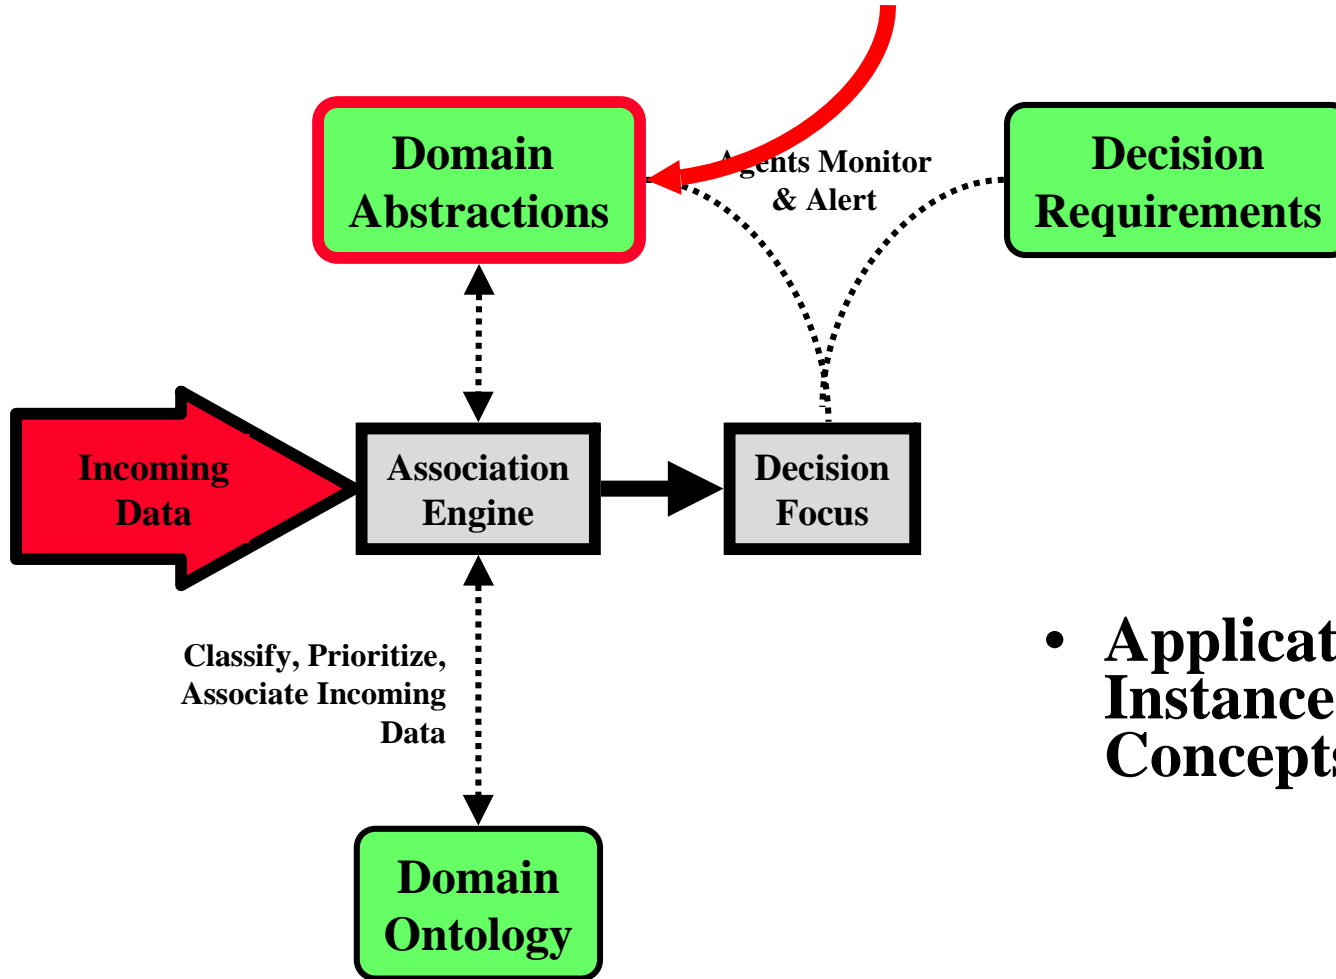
Domain Abstractions

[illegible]ents Monitor & Alert

Decision Requirements

Incoming Data

Association Engine

Decision Focus

Classify, Prioritize, Associate Incoming Data

Domain Ontology

• Applicat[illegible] Instance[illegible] Concept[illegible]